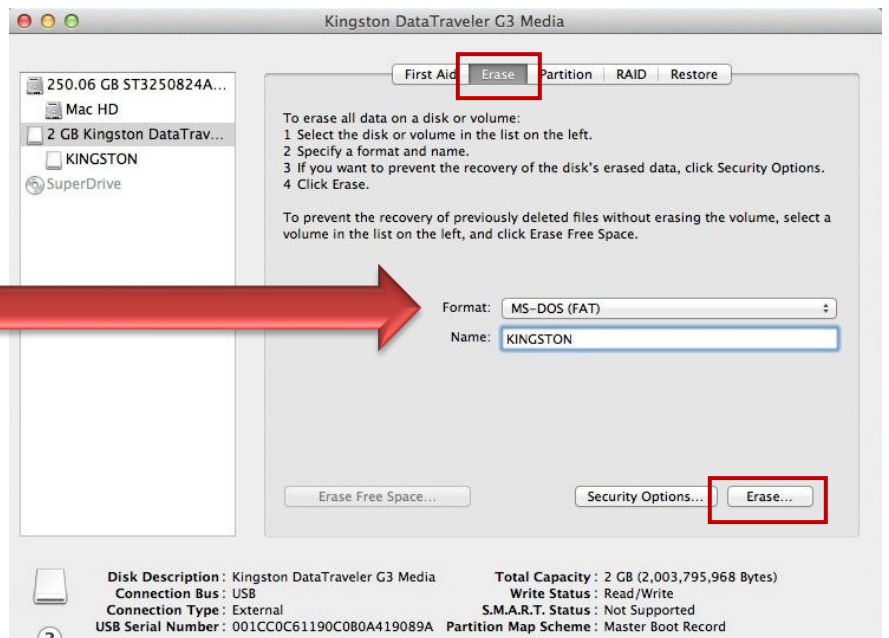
Kingston DataTraveler G3 Media

250.06 GB ST3250824A...
Mac HD
2 GB Kingston DataTrav...
KINGSTON
SuperDrive

First Aid | Erase | Partition | RAID | Restore

To erase all data on a disk or volume:
1 Select the disk or volume in the list on the left.
2 Specify a format and name.
3 If you want to prevent the recovery of the disk's erased data, click Security Options.
4 Click Erase.

To prevent the recovery of previously deleted files without erasing the volume, select a volume in the list on the left, and click Erase Free Space.

Format: MS-DOS (FAT)
Name: KINGSTON

Erase Free Space...
Security Options...
Erase...

Disk Description : Kingston DataTraveler G3 Media
Connection Bus : USB
Connection Type : External
USB Serial Number : 001CC0C61190C0B0A419089A

Total Capacity : 2 GB (2,003,795,968 Bytes)
Write Status : Read/Write
S.M.A.R.T. Status : Not Supported
Partition Map Scheme : Master Boot Record